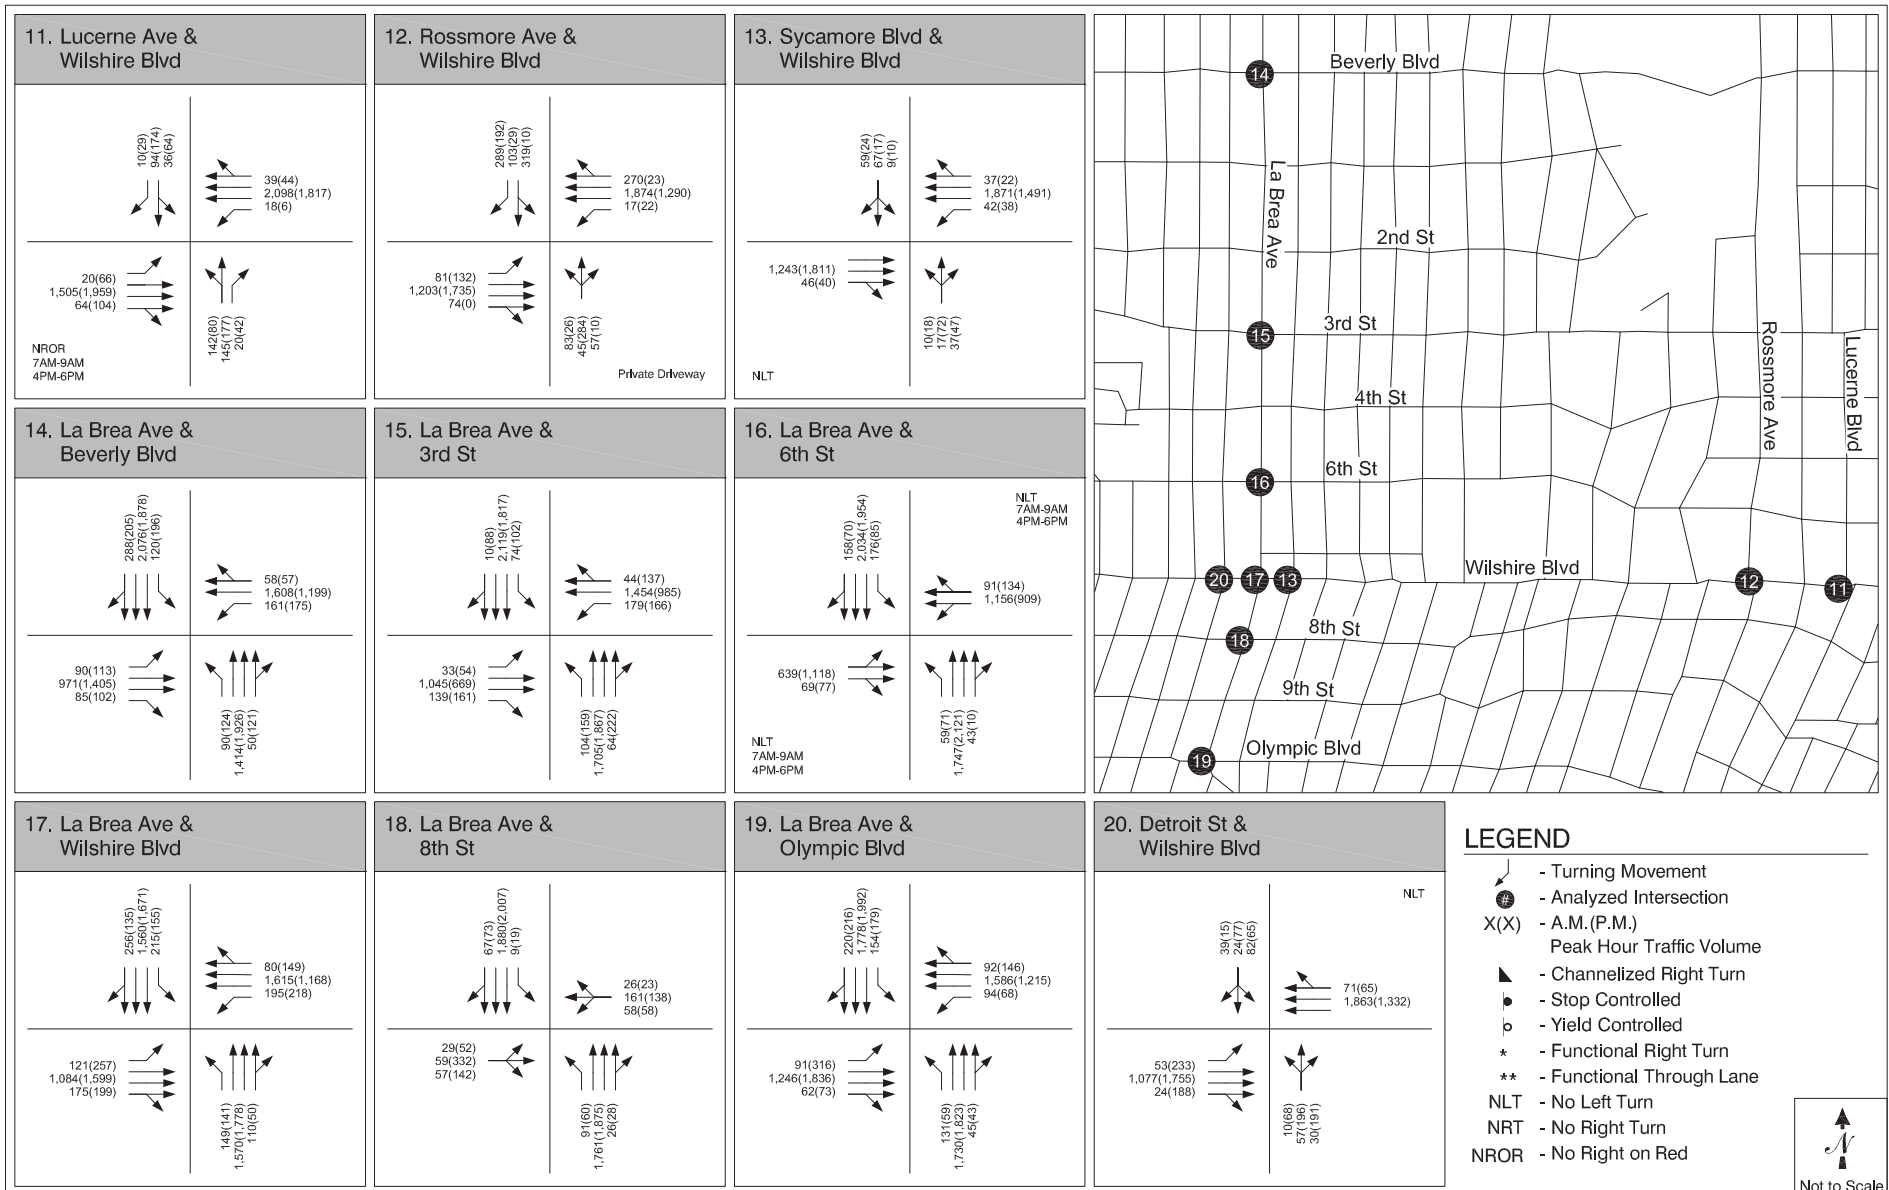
11. Lucerne Ave & Wilshire Blvd

10(29)
94(174)
36(64)

39(44)
2,098(1,817)
18(6)

20(66)
1,505(1,959)
64(104)

142(80)
145(77)
20(42)

NROR
7AM-9AM
4PM-6PM

12. Rossmore Ave & Wilshire Blvd

289(192)
103(29)
319(10)

270(23)
1,874(1,290)
17(22)

81(132)
1,203(1,735)
74(0)

83(26)
45(284)
57(10)

Private Driveway

13. Sycamore Blvd & Wilshire Blvd

59(24)
67(17)
9(10)

37(22)
1,871(1,491)
42(38)

1,243(1,811)
46(40)

10(18)
17(72)
37(47)

NLT

14. La Brea Ave & Beverly Blvd

288(205)
2,076(1,878)
120(196)

58(57)
1,608(1,199)
161(175)

90(113)
971(1,405)
85(102)

90(124)
1,414(1,926)
50(121)

15. La Brea Ave & 3rd St

10(88)
2,119(1,817)
74(102)

44(137)
1,454(985)
179(166)

33(54)
1,045(669)
139(161)

104(159)
1,705(1,867)
64(222)

16. La Brea Ave & 6th St

NLT
7AM-9AM
4PM-6PM

158(70)
2,034(1,954)
176(85)

91(134)
1,156(909)

639(1,118)
69(77)

59(71)
1,747(2,121)
43(10)

NLT
7AM-9AM
4PM-6PM

17. La Brea Ave & Wilshire Blvd

256(135)
1,560(1,671)
215(155)

80(149)
1,615(1,168)
195(218)

121(257)
1,084(1,599)
175(199)

149(141)
1,570(1,778)
110(50)

18. La Brea Ave & 8th St

67(73)
1,880(2,007)
9(19)

26(23)
161(138)
58(58)

29(52)
59(332)
57(142)

91(60)
1,761(1,875)
26(28)

19. La Brea Ave & Olympic Blvd

220(216)
1,778(1,992)
154(179)

92(146)
1,586(1,215)
94(68)

91(316)
1,246(1,836)
62(73)

131(59)
1,730(1,823)
45(43)

20. Detroit St & Wilshire Blvd

NLT

39(15)
24(77)
82(65)

71(65)
1,863(1,332)

53(233)
1,077(1,755)
24(188)

10(68)
57(196)
30(191)

Beverly Blvd
14
La Brea Ave
2nd St
3rd St
15
Rossmore Ave
Lucerne Blvd
4th St
6th St
16
Wilshire Blvd
20 17 13
12
11
8th St
18
9th St
Olympic Blvd
19

LEGEND
- Turning Movement
# - Analyzed Intersection
X(X) - A.M.(P.M.) Peak Hour Traffic Volume
- Channelized Right Turn
- Stop Controlled
- Yield Controlled
* - Functional Right Turn
** - Functional Through Lane
NLT - No Left Turn
NRT - No Right Turn
NROR - No Right on Red

N
Not to Scale